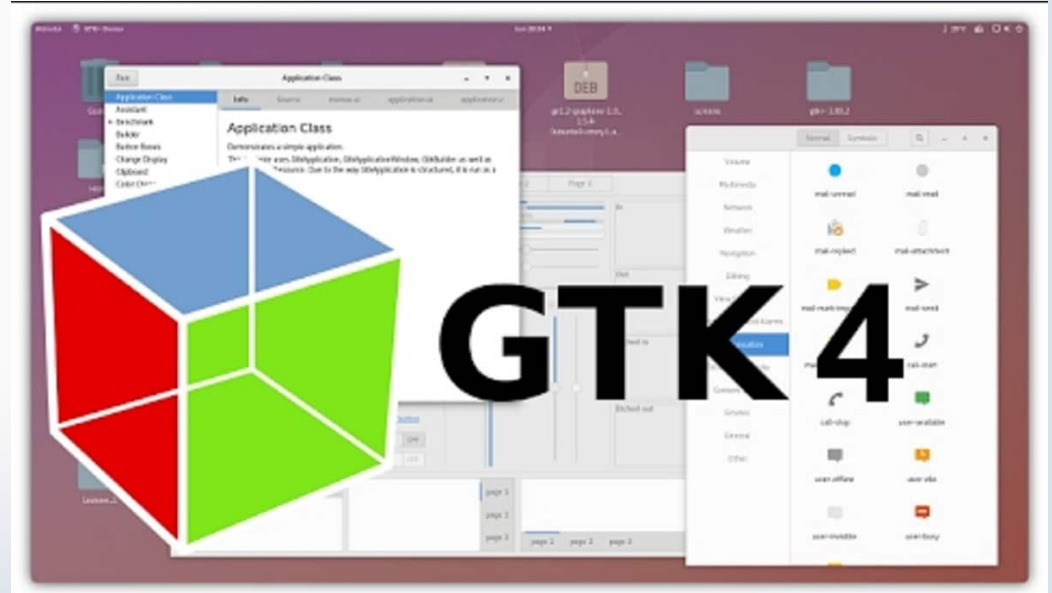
GTK 4

Application Class

Info Source

Application Class

Demonstrates a simple application.

Application Class
Assistant
Benchmark
Builder
Button Boxes
Change Display
Clipboard

DEB

mail-unread mail-read
mail-replied mail-attachment
mail-send
call-start
call-stop user-available
user-offline user-idle
user-invisible user-busy

Volume
Multimedia
Network
Weather
Navigation
Editing
Other

page 1
page 2
page 3
page 1 page 2 page 3